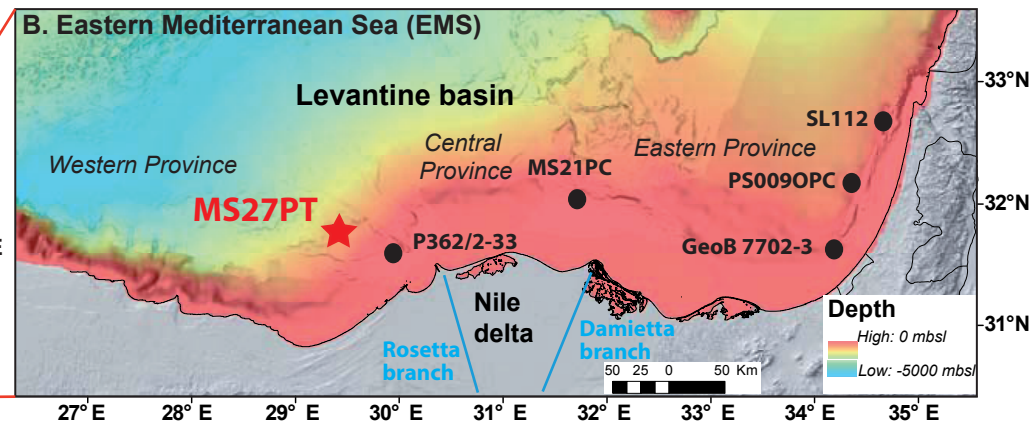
B. Eastern Mediterranean Sea (EMS)

Levantine basin

Western Province

Central Province

Eastern Province

MS27PT

MS21PC

SL112

PS009OPC

P362/2-33

GeoB 7702-3

Nile delta

Rosetta branch

Damietta branch

50 25 0 50 Km

Depth

High: 0 mbsl

Low: -5000 mbsl

33°N

32°N

31°N

E

27° E 28° E 29° E 30° E 31° E 32° E 33° E 34° E 35° E